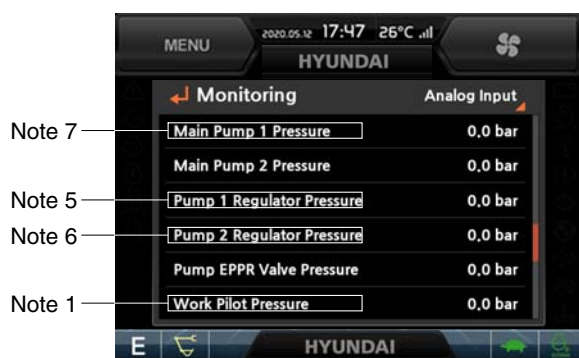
MENU

2020.05.12 17:47 26°C

HYUNDAI

Monitoring

Analog Input

Note 7

Main Pump 1 Pressure 0.0 bar

Main Pump 2 Pressure 0.0 bar

Note 5

Pump 1 Regulator Pressure 0.0 bar

Note 6

Pump 2 Regulator Pressure 0.0 bar

Pump EPPR Valve Pressure 0.0 bar

Note 1

Work Pilot Pressure 0.0 bar

E

HYUNDAI